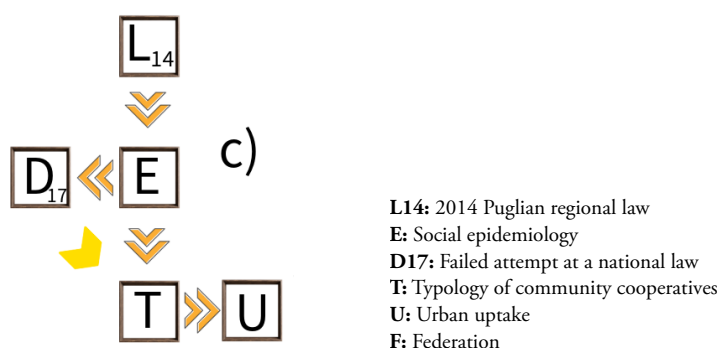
$L_{14}$

c)

$D_{17}$ E

T U

**L14:** 2014 Puglian regional law
**E:** Social epidemiology
**D17:** Failed attempt at a national law
**T:** Typology of community cooperatives
**U:** Urban uptake
**F:** Federation